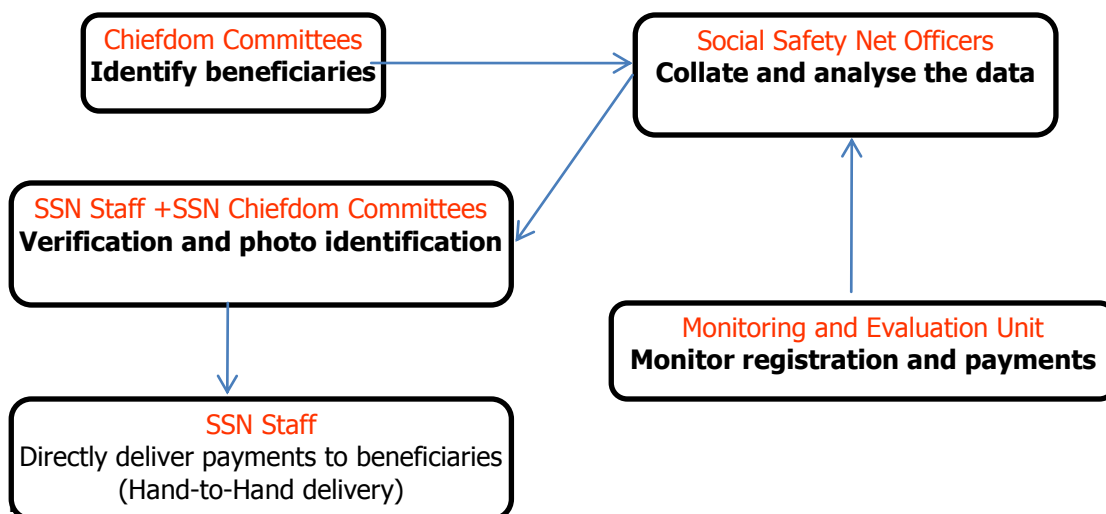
Chiefdom Committees
Identify beneficiaries

Social Safety Net Officers
Collate and analyse the data

SSN Staff +SSN Chiefdom Committees
Verification and photo identification

Monitoring and Evaluation Unit
Monitor registration and payments

SSN Staff
Directly deliver payments to beneficiaries
(Hand-to-Hand delivery)